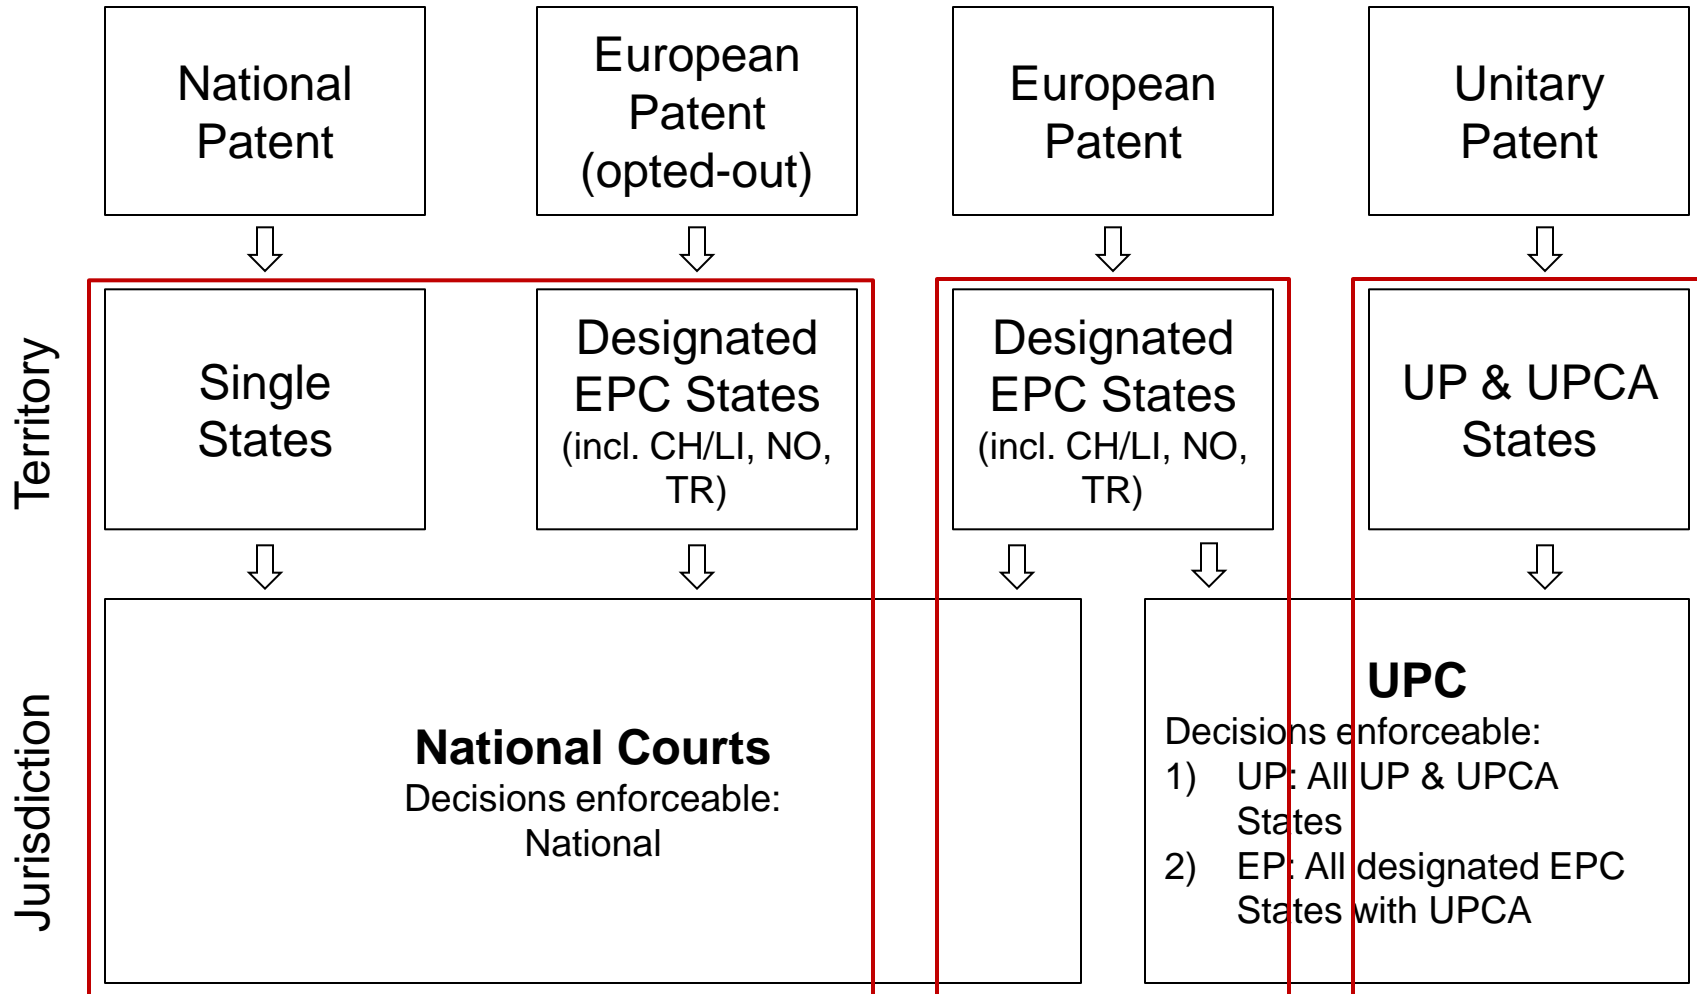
National Patent

European Patent (opted-out)

European Patent

Unitary Patent

Territory

Single States

Designated EPC States (incl. CH/LI, NO, TR)

Designated EPC States (incl. CH/LI, NO, TR)

UP & UPCA States

Jurisdiction

**National Courts**
Decisions enforceable:
National

**UPC**
Decisions enforceable:
1) UP: All UP & UPCA States
2) EP: All designated EPC States with UPCA